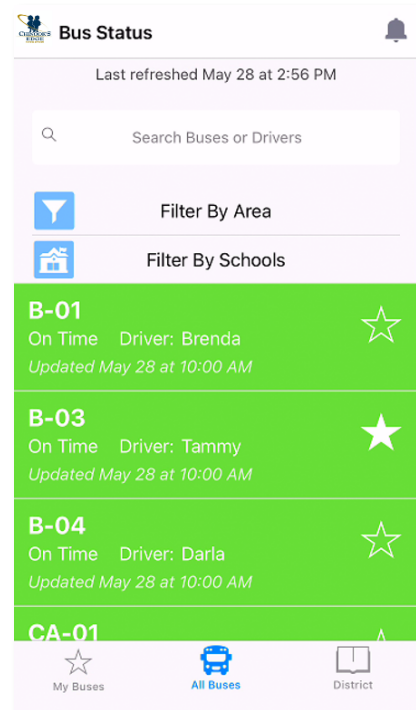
Bus Status

Last refreshed May 28 at 2:56 PM

Search Buses or Drivers

Filter By Area

Filter By Schools

B-01
On Time Driver: Brenda
Updated May 28 at 10:00 AM

B-03
On Time Driver: Tammy
Updated May 28 at 10:00 AM

B-04
On Time Driver: Darla
Updated May 28 at 10:00 AM

CA-01

My Buses
All Buses
District